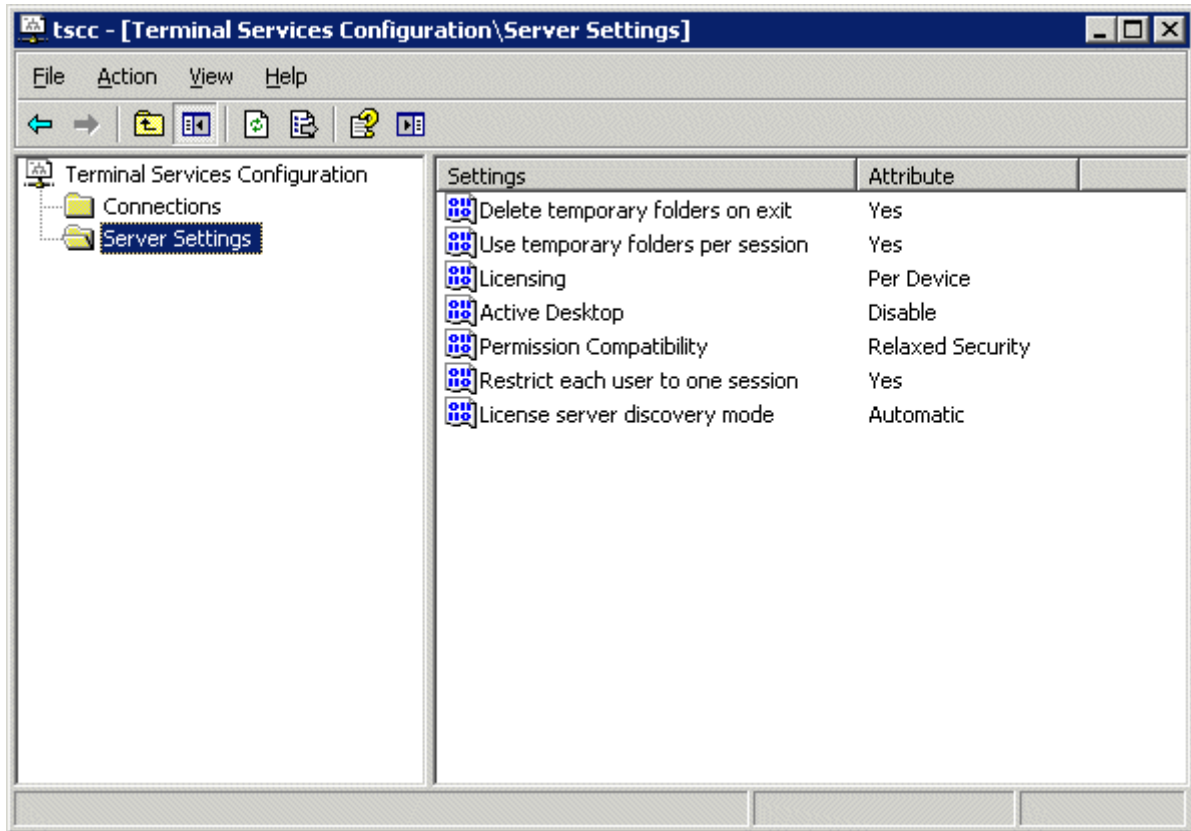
tscc - [Terminal Services Configuration\Server Settings]

File Action View Help

Terminal Services Configuration
Connections
Server Settings

| Settings | Attribute |
|---|---|
| Delete temporary folders on exit | Yes |
| Use temporary folders per session | Yes |
| Licensing | Per Device |
| Active Desktop | Disable |
| Permission Compatibility | Relaxed Security |
| Restrict each user to one session | Yes |
| License server discovery mode | Automatic |